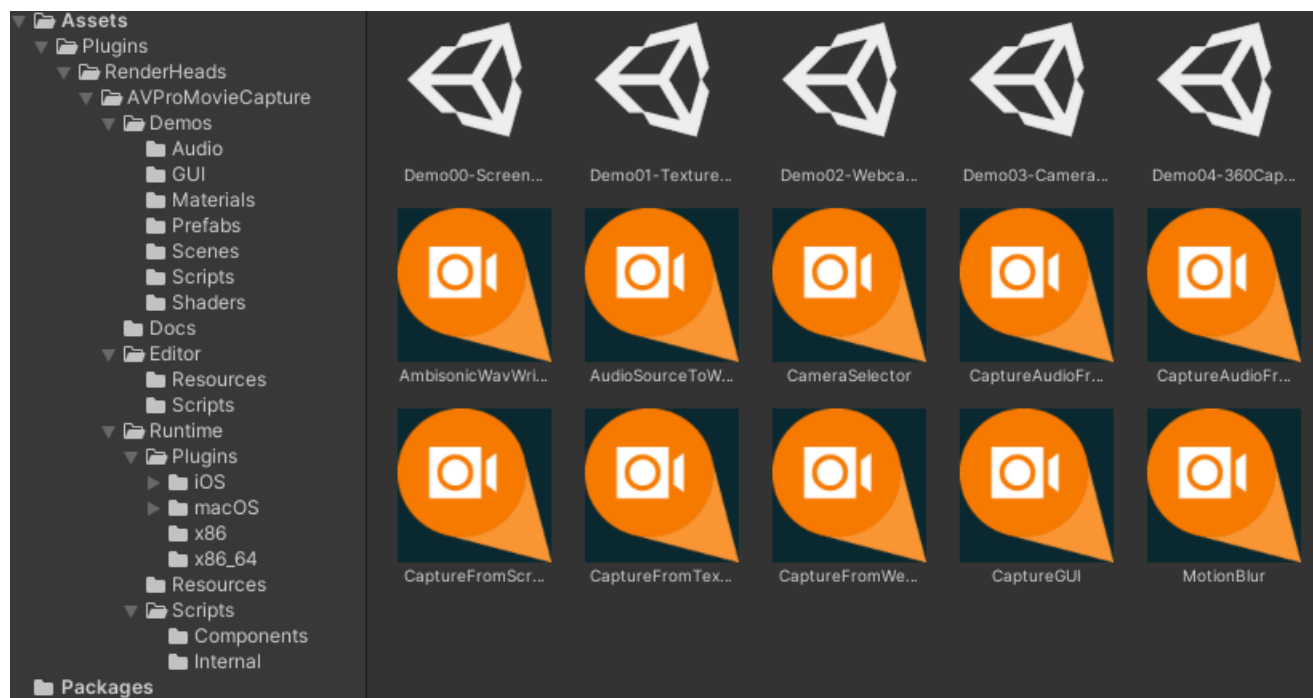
Assets
Plugins
RenderHeads
AVProMovieCapture
Demos
Audio
GUI
Materials
Prefabs
Scenes
Scripts
Shaders
Docs
Editor
Resources
Scripts
Runtime
Plugins
iOS
macOS
x86
x86_64
Resources
Scripts
Components
Internal
Packages

Demo00-Screen...
Demo01-Texture...
Demo02-Webca...
Demo03-Camera...
Demo04-360Cap...
AmbisonicWavWri...
AudioSourceToW...
CameraSelector
CaptureAudioFr...
CaptureAudioFr...
CaptureFromScr...
CaptureFromTex...
CaptureFromWe...
CaptureGUI
MotionBlur